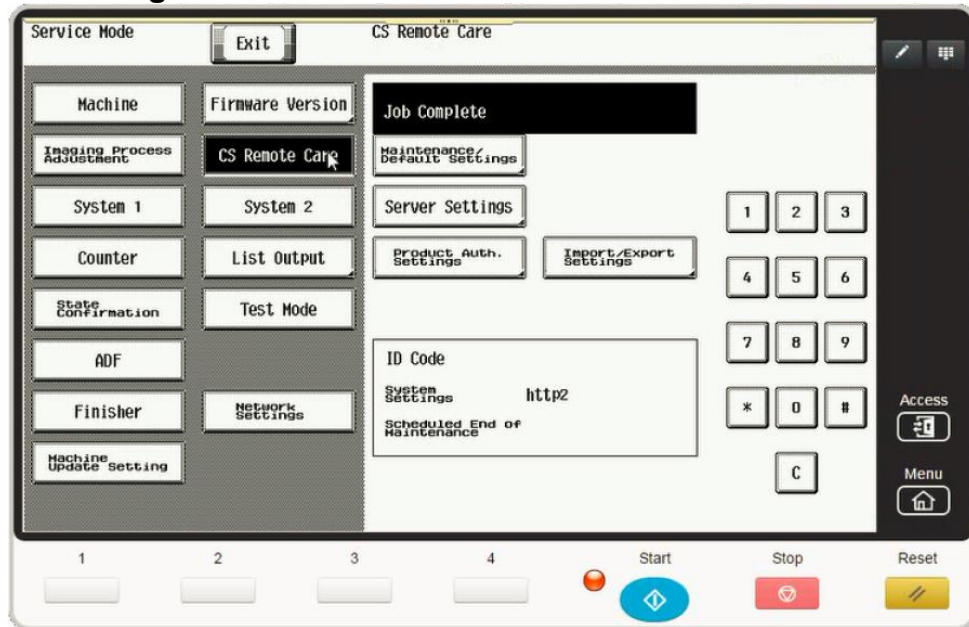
Service Mode

Exit

CS Remote Care

Machine

Firmware Version

Imaging Process Adjustment

CS Remote Care

System 1

System 2

Counter

List Output

State Confirmation

Test Mode

ADF

Finisher

Network Settings

Machine Update Setting

Job Complete

Maintenance/ Default Settings

Server Settings

Product Auth. Settings

Import/Export Settings

ID Code

System Settings http2

Scheduled End of Maintenance

1 2 3

4 5 6

7 8 9

* 0 #

C

Access

Menu

1

2

3

4

Start

Stop

Reset